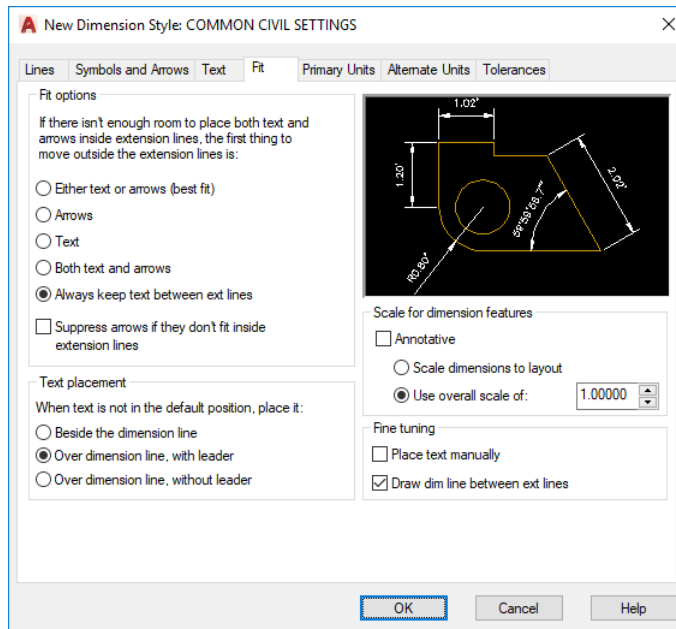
New Dimension Style: COMMON CIVIL SETTINGS

Lines | Symbols and Arrows | Text | Fit | Primary Units | Alternate Units | Tolerances

Fit options

If there isn't enough room to place both text and arrows inside extension lines, the first thing to move outside the extension lines is:

Either text or arrows (best fit)

Arrows

Text

Both text and arrows

Always keep text between ext lines

Suppress arrows if they don't fit inside extension lines

1.02"

1.20"

2.02"

59°59'56.7"

R0.80"

Text placement

When text is not in the default position, place it:

Beside the dimension line

Over dimension line, with leader

Over dimension line, without leader

Scale for dimension features

Annotative

Scale dimensions to layout

Use overall scale of: 1.00000

Fine tuning

Place text manually

Draw dim line between ext lines

OK | Cancel | Help